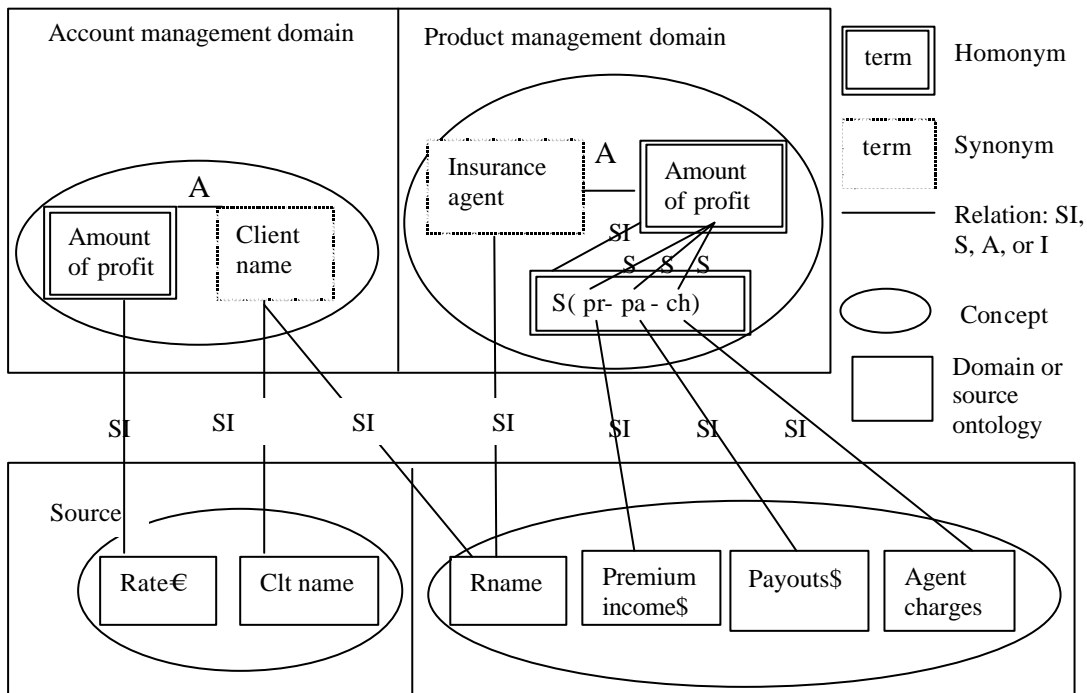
Account management domain

A

Amount of profit

Client name

Product management domain

Insurance agent

A

Amount of profit

SI

S S S

S( pr- pa - ch)

term

Homonym

term

Synonym

Relation: SI, S, A, or I

Concept

Domain or source ontology

SI SI SI SI SI SI SI

Source

Rate€

Clt name

Rname

Premium income$

Payouts$

Agent charges